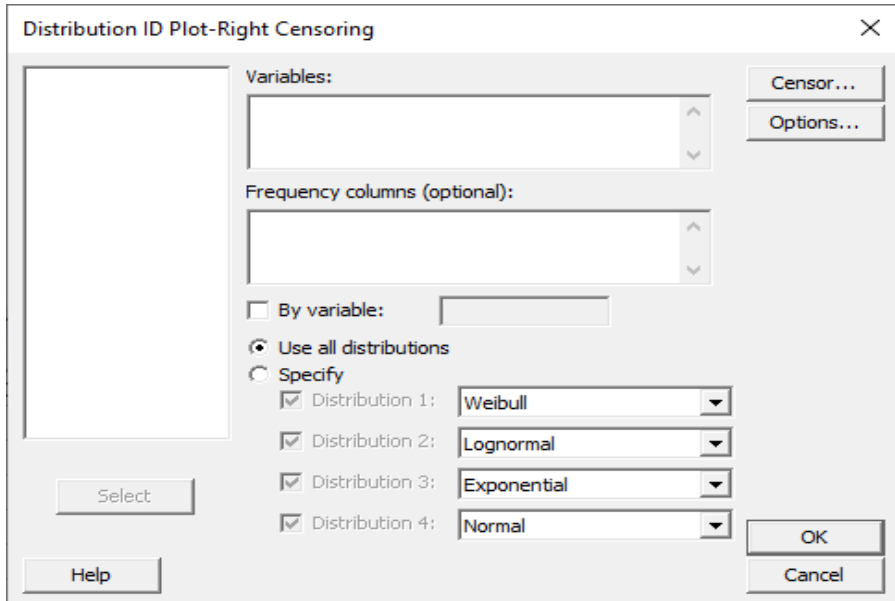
Distribution ID Plot-Right Censoring

Variables:

Frequency columns (optional):

By variable:

Use all distributions

Specify

Distribution 1: Weibull

Distribution 2: Lognormal

Distribution 3: Exponential

Distribution 4: Normal

Censor...

Options...

Select

Help

OK

Cancel